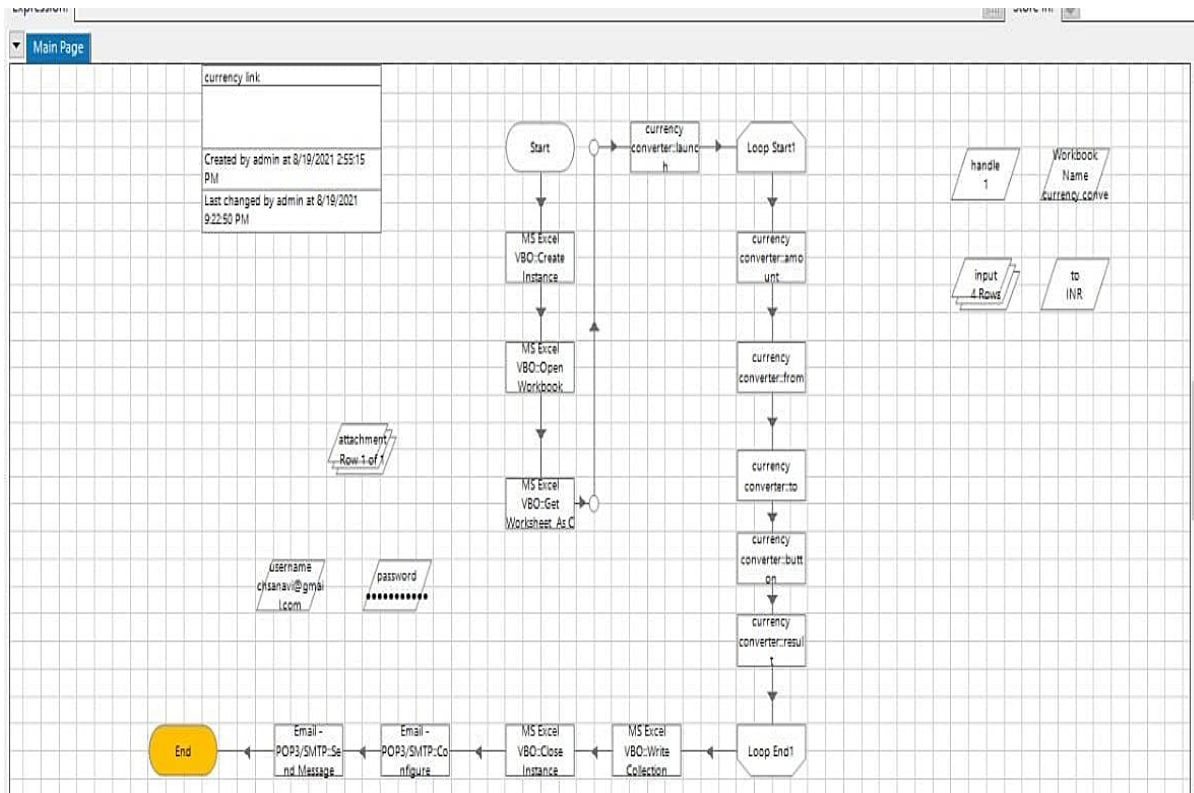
Expression:

Store In:

Main Page

currency link

Created by admin at 8/19/2021 2:55:15 PM

Last changed by admin at 8/19/2021 9:22:50 PM

Start

currency converter::launch

Loop Start1

handle
1

Workbook Name
currency conve

MS Excel VBO::Create Instance

currency converter::amount

input
4 Rows

to
INR

MS Excel VBO::Open Workbook

currency converter::from

attachment
Row 1 of 1

MS Excel VBO::Get Worksheet As C

currency converter::to

currency converter::button

username
chsanavi@gmail.com

password
••••••••••

currency converter::result

End

Email - POP3/SMTP::Send Message

Email - POP3/SMTP::Configure

MS Excel VBO::Close Instance

MS Excel VBO::Write Collection

Loop End1